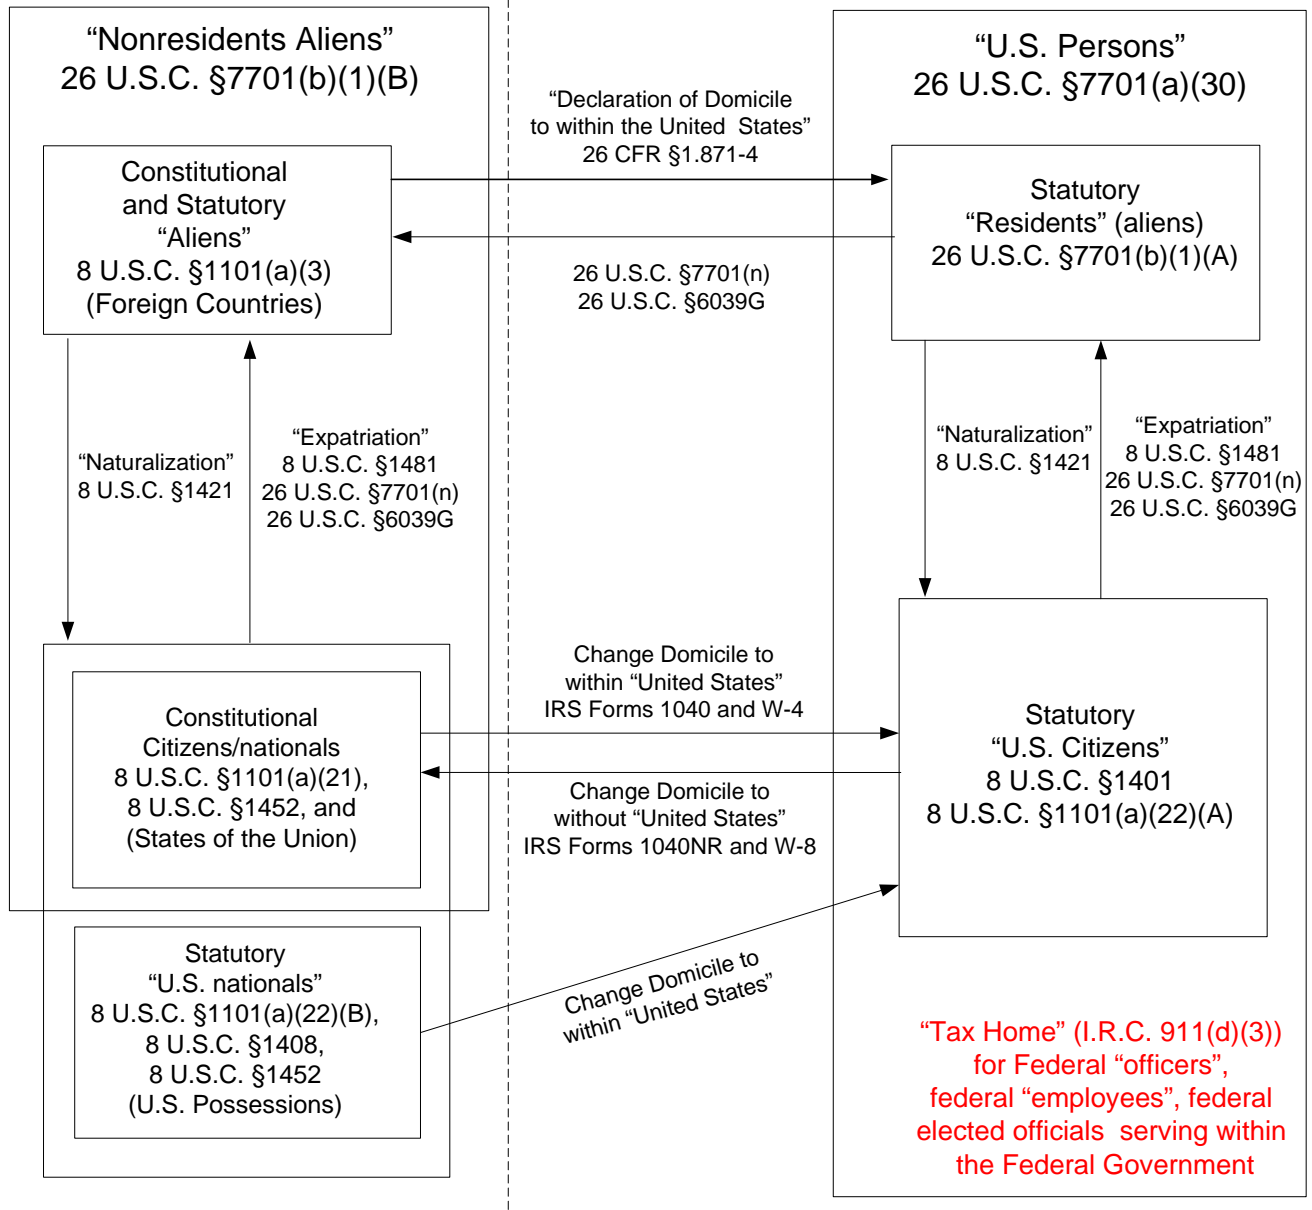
“Nonresidents Aliens”
26 U.S.C. §7701(b)(1)(B)

“U.S. Persons”
26 U.S.C. §7701(a)(30)

“Declaration of Domicile to within the United States”
26 CFR §1.871-4

Constitutional and Statutory “Aliens”
8 U.S.C. §1101(a)(3)
(Foreign Countries)

Statutory “Residents” (aliens)
26 U.S.C. §7701(b)(1)(A)

26 U.S.C. §7701(n)
26 U.S.C. §6039G

“Naturalization”
8 U.S.C. §1421

“Expatriation”
8 U.S.C. §1481
26 U.S.C. §7701(n)
26 U.S.C. §6039G

“Naturalization”
8 U.S.C. §1421

“Expatriation”
8 U.S.C. §1481
26 U.S.C. §7701(n)
26 U.S.C. §6039G

Change Domicile to within “United States”
IRS Forms 1040 and W-4

Constitutional Citizens/nationals
8 U.S.C. §1101(a)(21),
8 U.S.C. §1452, and
(States of the Union)

Statutory “U.S. Citizens”
8 U.S.C. §1401
8 U.S.C. §1101(a)(22)(A)

Change Domicile to without “United States”
IRS Forms 1040NR and W-8

Statutory “U.S. nationals”
8 U.S.C. §1101(a)(22)(B),
8 U.S.C. §1408,
8 U.S.C. §1452
(U.S. Possessions)

Change Domicile to within “United States”

“Tax Home” (I.R.C. 911(d)(3)) for Federal “officers”, federal “employees”, federal elected officials serving within the Federal Government